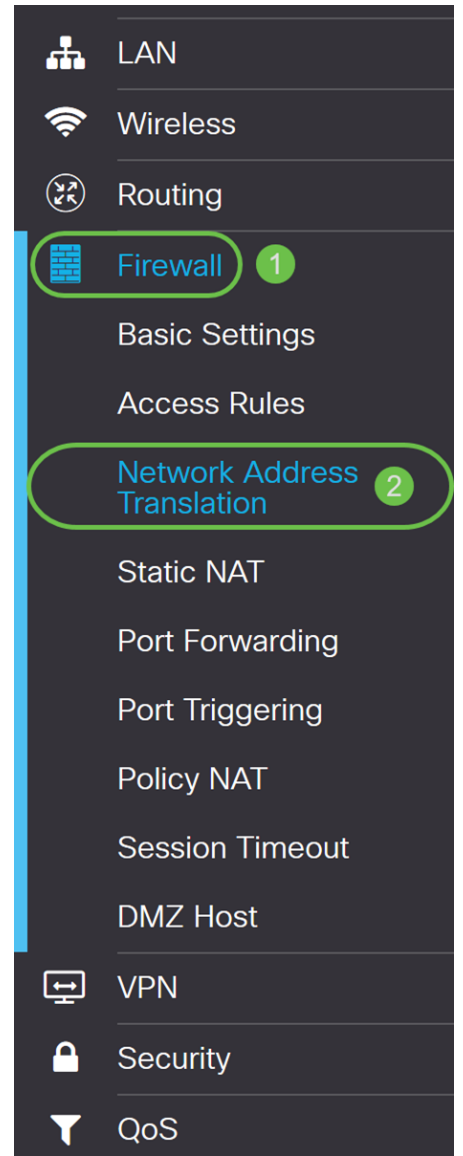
LAN

Wireless

Routing

Firewall 1

Basic Settings

Access Rules

Network Address Translation 2

Static NAT

Port Forwarding

Port Triggering

Policy NAT

Session Timeout

DMZ Host

VPN

Security

QoS